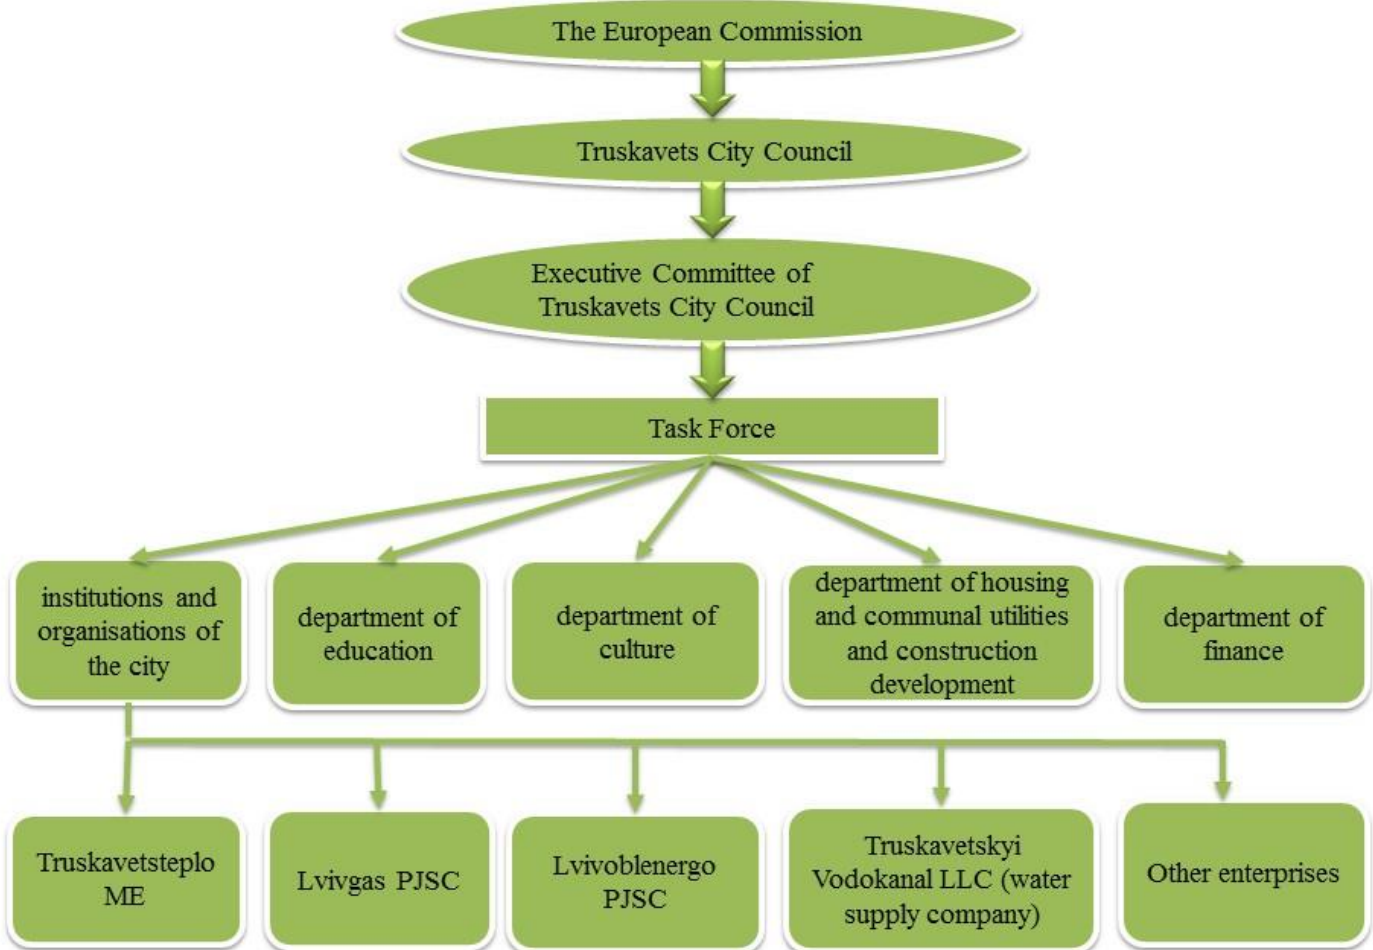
The European Commission

Truskavets City Council

Executive Committee of Truskavets City Council

Task Force

institutions and organisations of the city

department of education

department of culture

department of housing and communal utilities and construction development

department of finance

Truskavetsteplo ME

Lvivgas PJSC

Lvivoblenergo PJSC

Truskavetskyi Vodokanal LLC (water supply company)

Other enterprises